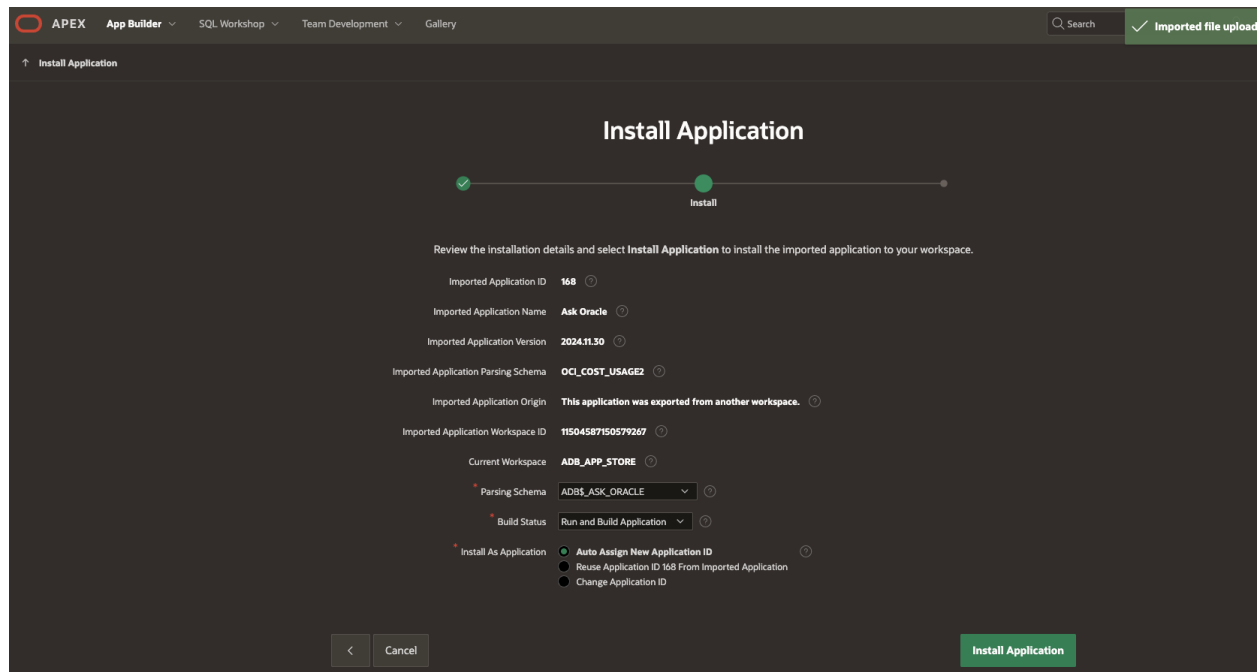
APEX App Builder SQL Workshop Team Development Gallery Search Imported file upload

↑ Install Application

Install Application

Install

Review the installation details and select Install Application to install the imported application to your workspace.

Imported Application ID 168

Imported Application Name Ask Oracle

Imported Application Version 2024.11.30

Imported Application Parsing Schema OCI_COST_USAGE2

Imported Application Origin This application was exported from another workspace.

Imported Application Workspace ID 11504587150579267

Current Workspace ADB_APP_STORE

* Parsing Schema ADB$_ASK_ORACLE

* Build Status Run and Build Application

* Install As Application Auto Assign New Application ID
Reuse Application ID 168 From Imported Application
Change Application ID

< Cancel Install Application